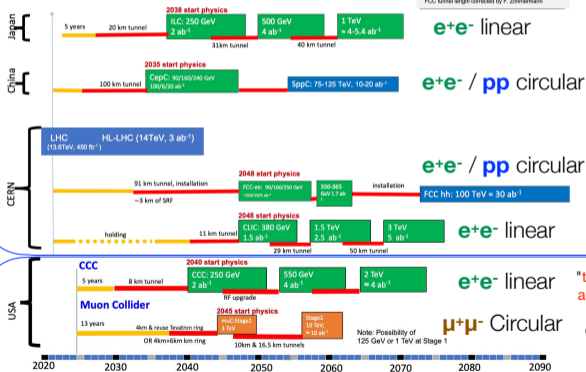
FCC tunnel length corrected by F. Zimmermann

Japan

5 years 20 km tunnel

2038 start physics

ILC: 250 GeV
2 ab$^{-1}$

31km tunnel

500 GeV
4 ab$^{-1}$

40 km tunnel

1 TeV
≈ 4-5.4 ab$^{-1}$

e+e- linear

China

2035 start physics

100 km tunnel

CepC: 90/160/240 GeV
100/6/20 ab$^{-1}$

SppC: 75-125 TeV, 10-20 ab$^{-1}$

e+e- / pp circular

CERN

LHC
(13.6TeV, 450 fb$^{-1}$)

HL-LHC (14TeV, 3 ab$^{-1}$)

91 km tunnel, installation

~3 km of SRF

2048 start physics

FCC-ee: 90/160/240 GeV
~200/10/5 ab$^{-1}$

350-365
GeV 1.7 ab

installation

FCC hh: 100 TeV ≈ 30 ab$^{-1}$

e+e- / pp circular

holding

11 km tunnel

2048 start physics

CLIC: 380 GeV
1.5 ab$^{-1}$

29 km tunnel

1.5 TeV
2.5 ab$^{-1}$

50 km tunnel

3 TeV
5 ab$^{-1}$

e+e- linear

USA

CCC

5 years 8 km tunnel

2040 start physics

CCC: 250 GeV
2 ab$^{-1}$

RF upgrade

550 GeV
4 ab$^{-1}$

2 TeV
≈ 4 ab$^{-1}$

e+e- linear

Muon Collider

13 years

4km & reuse Tevatron ring

OR 4km+6km km ring

2045 start physics

MuC Stage1
3 TeV

10km & 16.5 km tunnels

Stage2
10 TeV
≈ 10 ab$^{-1}$

Note: Possibility of 125 GeV or 1 TeV at Stage 1

μ+μ- Circular

2020 2030 2040 2050 2060 2070 2080 2090